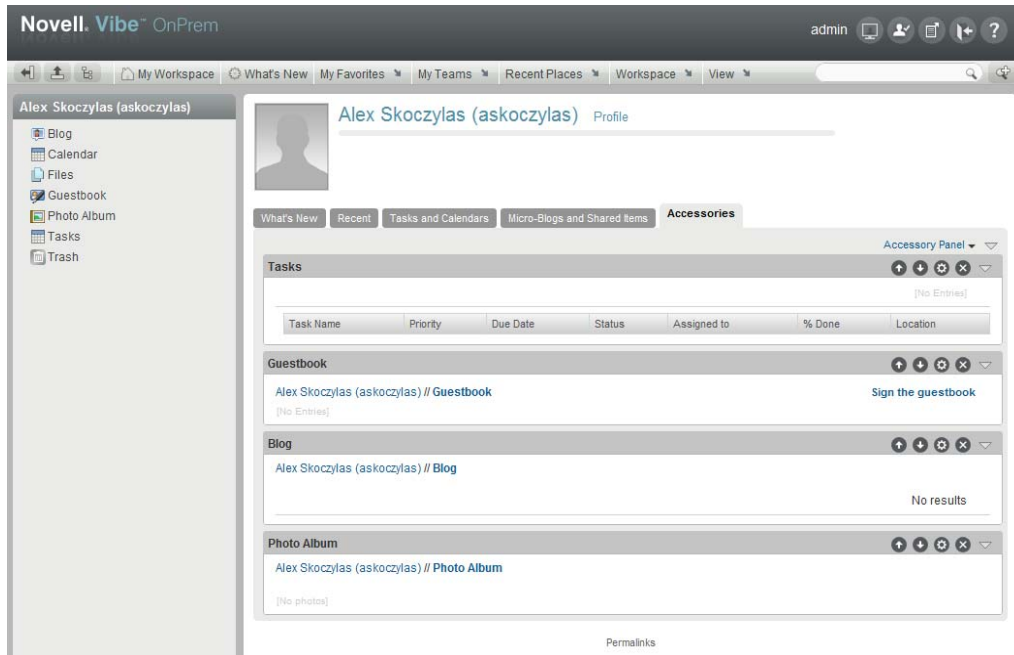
Novell. Vibe™ OnPrem

admin

My Workspace What's New My Favorites My Teams Recent Places Workspace View

Alex Skoczylas (askoczylas)

Blog
Calendar
Files
Guestbook
Photo Album
Tasks
Trash

Alex Skoczylas (askoczylas) Profile

What's New | Recent | Tasks and Calendars | Micro-Blogs and Shared Items | Accessories

Accessory Panel

Tasks

[No Entries]

| Task Name | Priority | Due Date | Status | Assigned to | % Done | Location |
|---|---|---|---|---|---|---|

Guestbook

Alex Skoczylas (askoczylas) // Guestbook

Sign the guestbook

[No Entries]

Blog

Alex Skoczylas (askoczylas) // Blog

No results

Photo Album

Alex Skoczylas (askoczylas) // Photo Album

[No photos]

Permalinks